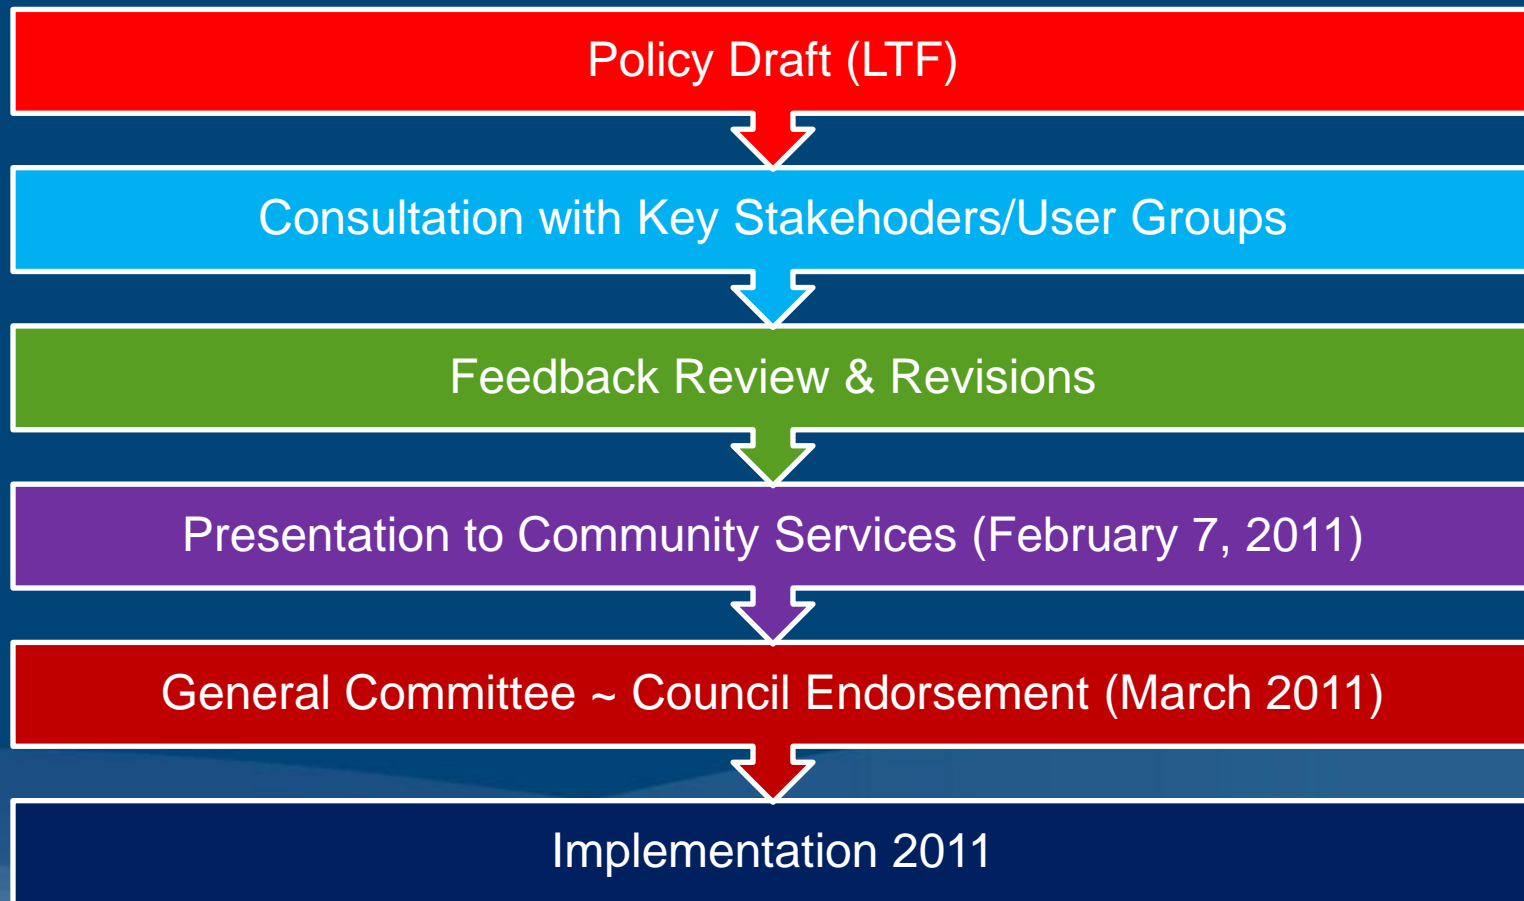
Policy Draft (LTF)

Consultation with Key Stakehoders/User Groups

Feedback Review & Revisions

Presentation to Community Services (February 7, 2011)

General Committee ~ Council Endorsement (March 2011)

Implementation 2011